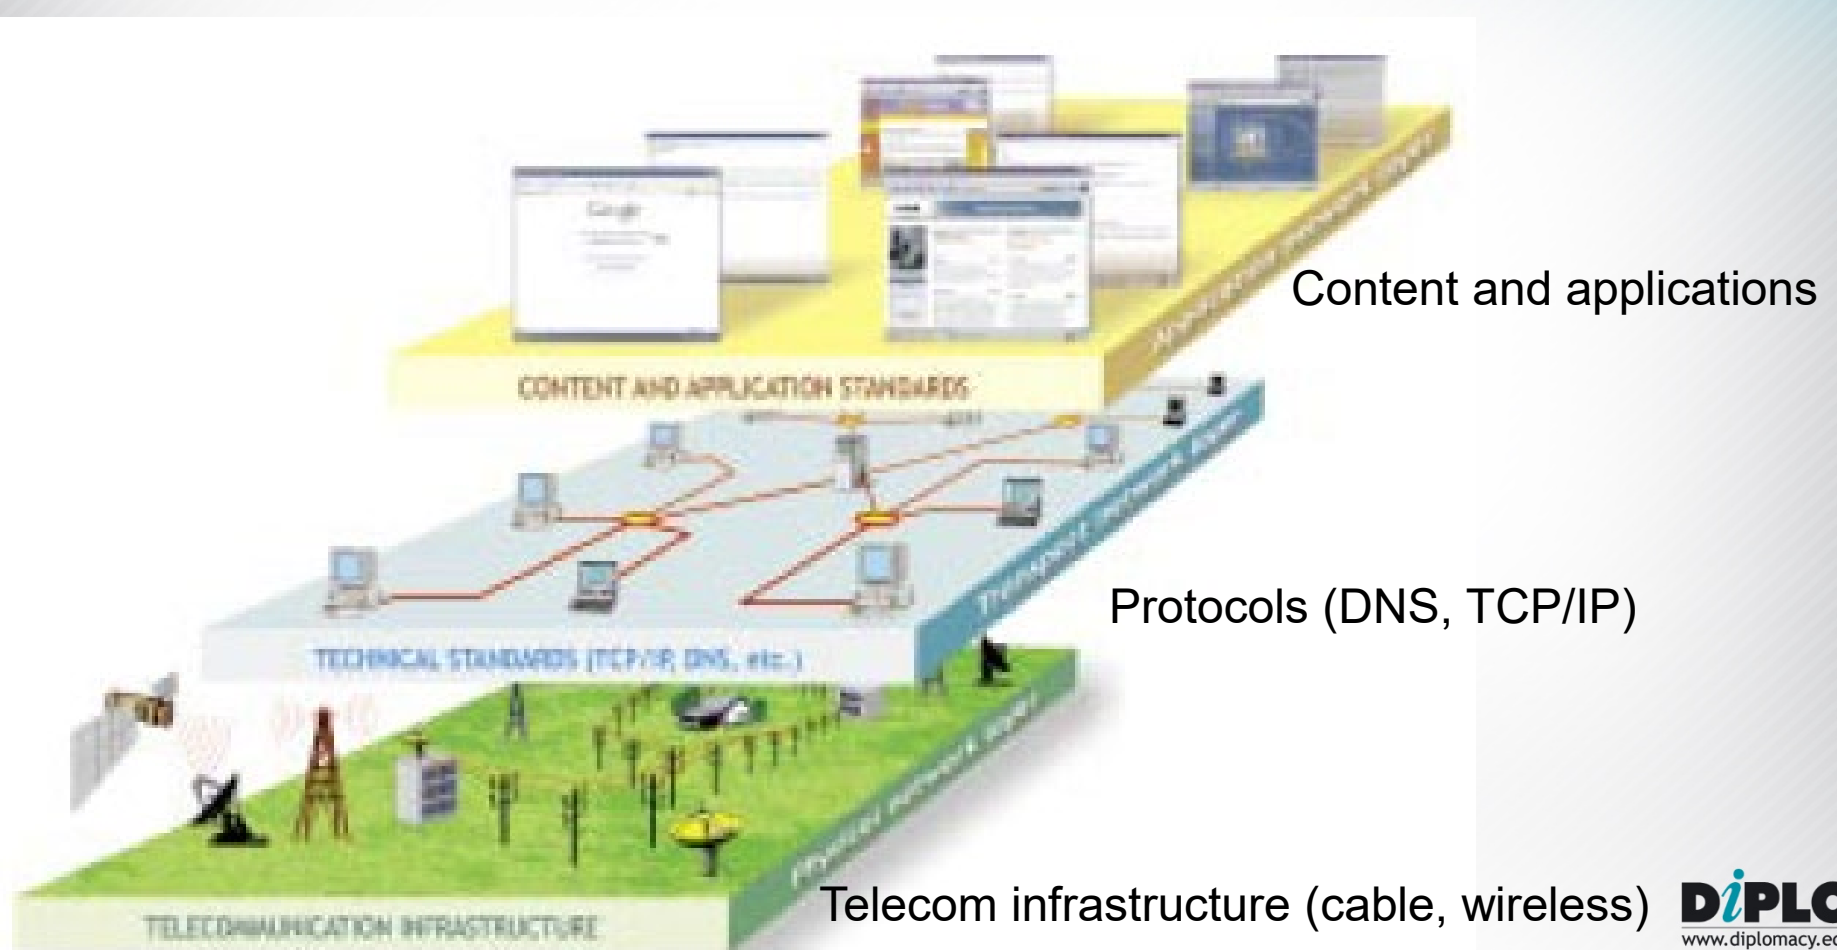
Google

Content and applications

CONTENT AND APPLICATION STANDARDS

Transport network layer

Protocols (DNS, TCP/IP)

TECHNICAL STANDARDS (TCP/IP, DNS, etc.)

Physical network layer

Telecom infrastructure (cable, wireless)

TELECOMMUNICATION INFRASTRUCTURE

DiPLO
www.diplomacy.e